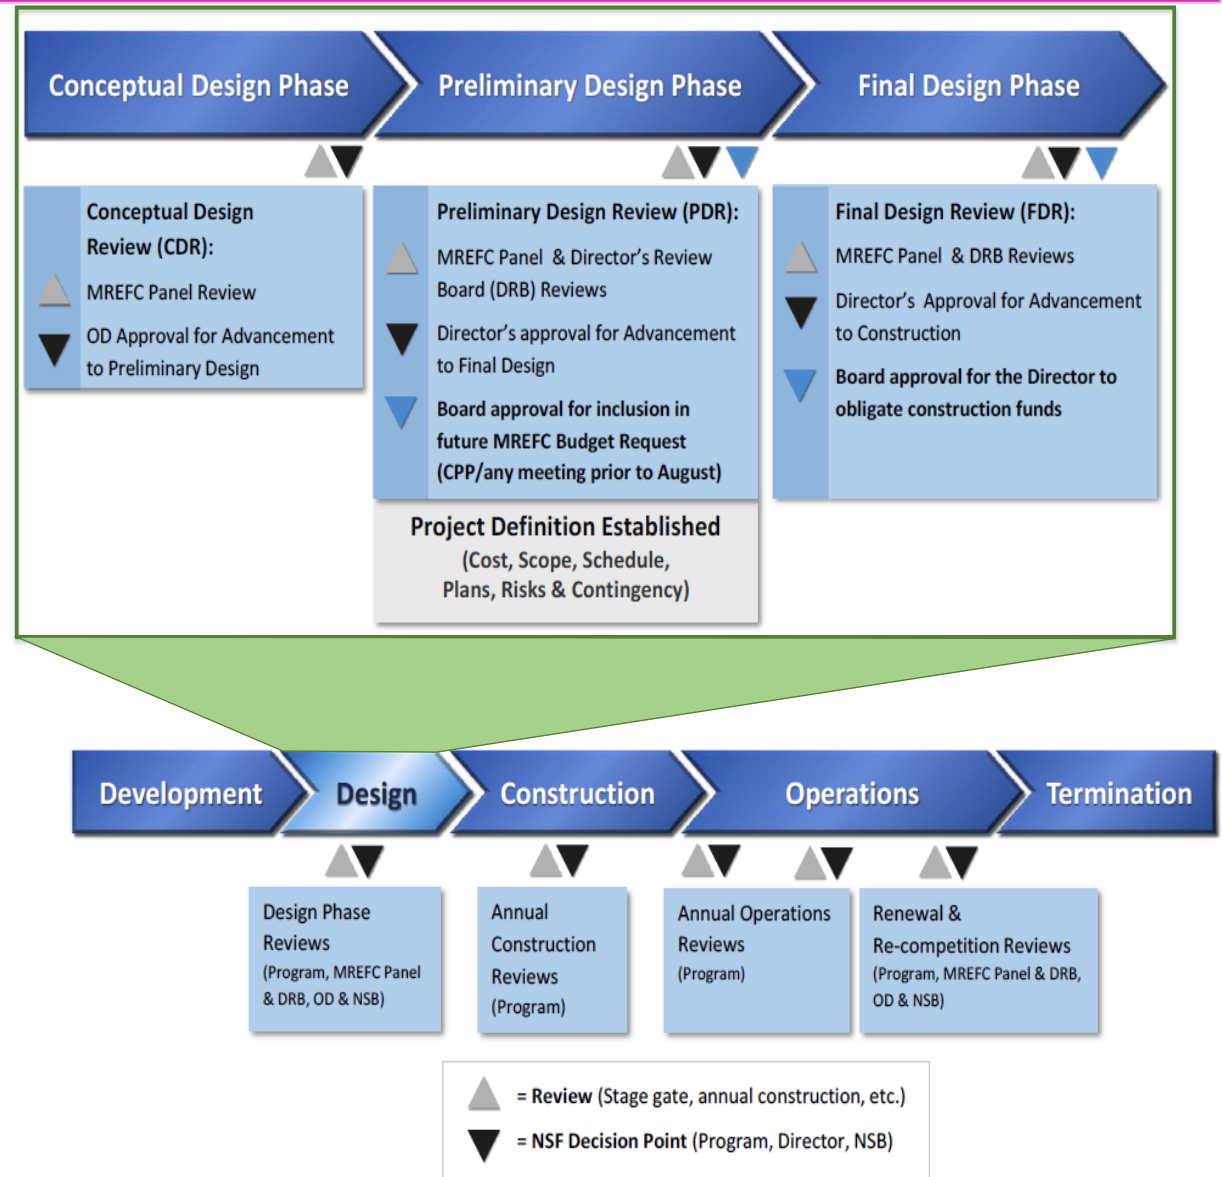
Conceptual Design Phase

Preliminary Design Phase

Final Design Phase

Conceptual Design Review (CDR):

MREFC Panel Review

OD Approval for Advancement to Preliminary Design

Preliminary Design Review (PDR):

MREFC Panel & Director's Review Board (DRB) Reviews

Director's approval for Advancement to Final Design

Board approval for inclusion in future MREFC Budget Request (CPP/any meeting prior to August)

Final Design Review (FDR):

MREFC Panel & DRB Reviews

Director's Approval for Advancement to Construction

Board approval for the Director to obligate construction funds

Project Definition Established
(Cost, Scope, Schedule, Plans, Risks & Contingency)

Development

Design

Construction

Operations

Termination

Design Phase Reviews
(Program, MREFC Panel & DRB, OD & NSB)

Annual Construction Reviews
(Program)

Annual Operations Reviews
(Program)

Renewal & Re-competition Reviews
(Program, MREFC Panel & DRB, OD & NSB)

= Review (Stage gate, annual construction, etc.)

= NSF Decision Point (Program, Director, NSB)